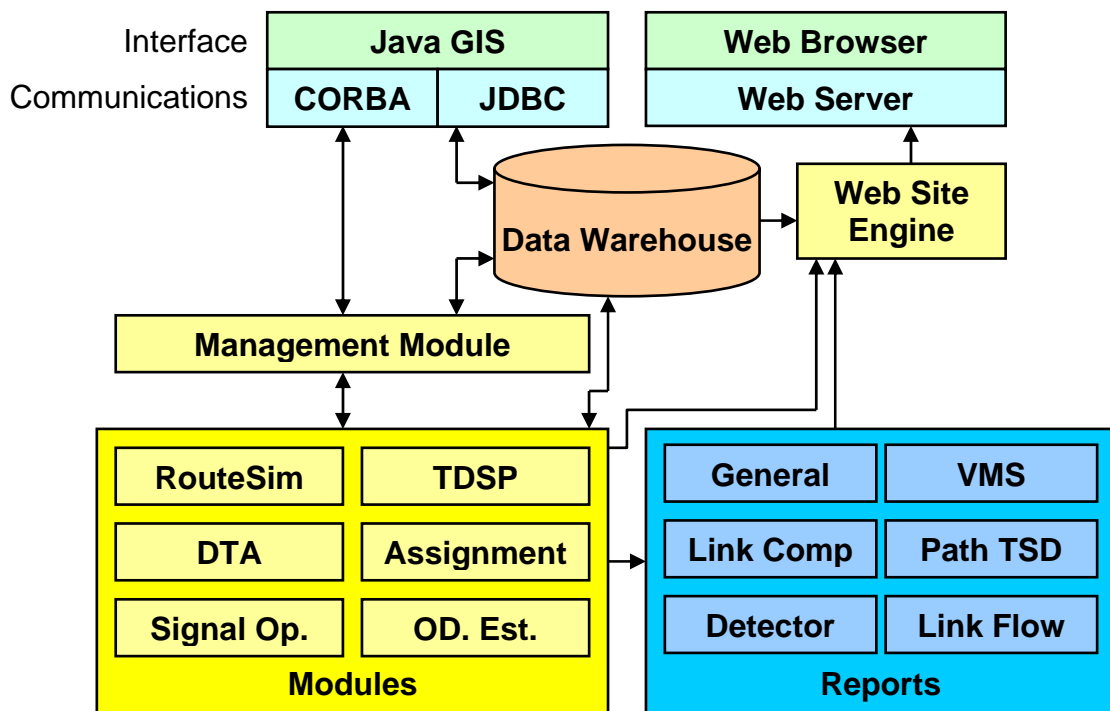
Interface

Communications

Java GIS

CORBA

JDBC

Web Browser

Web Server

Data Warehouse

Web Site Engine

Management Module

RouteSim

TDSP

DTA

Assignment

Signal Op.

OD. Est.

Modules

General

VMS

Link Comp

Path TSD

Detector

Link Flow

Reports